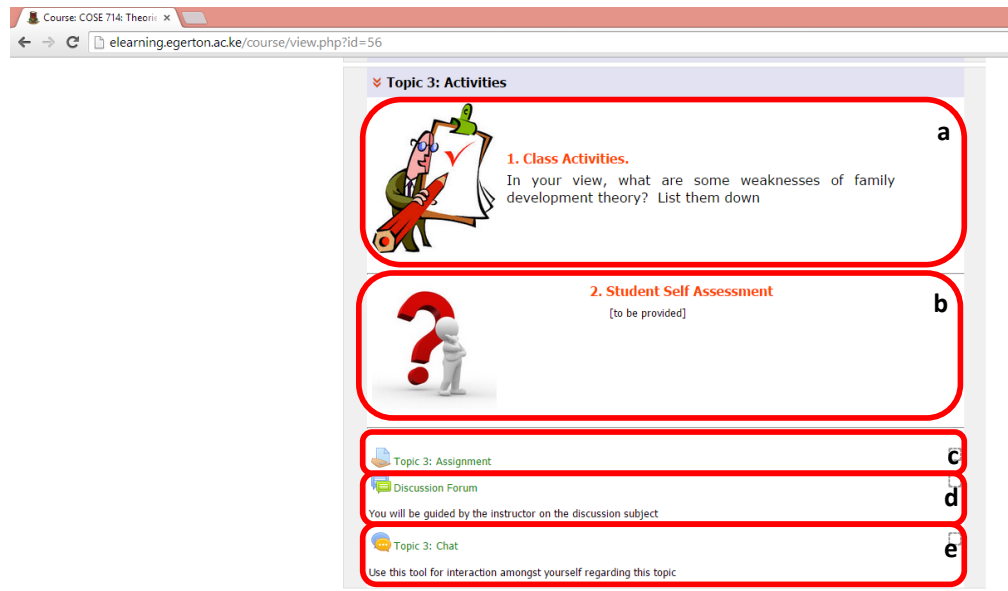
Course: COSE 714: Theori

elearning.egerton.ac.ke/course/view.php?id=56

Topic 3: Activities

a

1. Class Activities.

In your view, what are some weaknesses of family development theory? List them down

2. Student Self Assessment

b

[to be provided]

Topic 3: Assignment

c

Discussion Forum

d

You will be guided by the instructor on the discussion subject

Topic 3: Chat

e

Use this tool for interaction amongst yourself regarding this topic